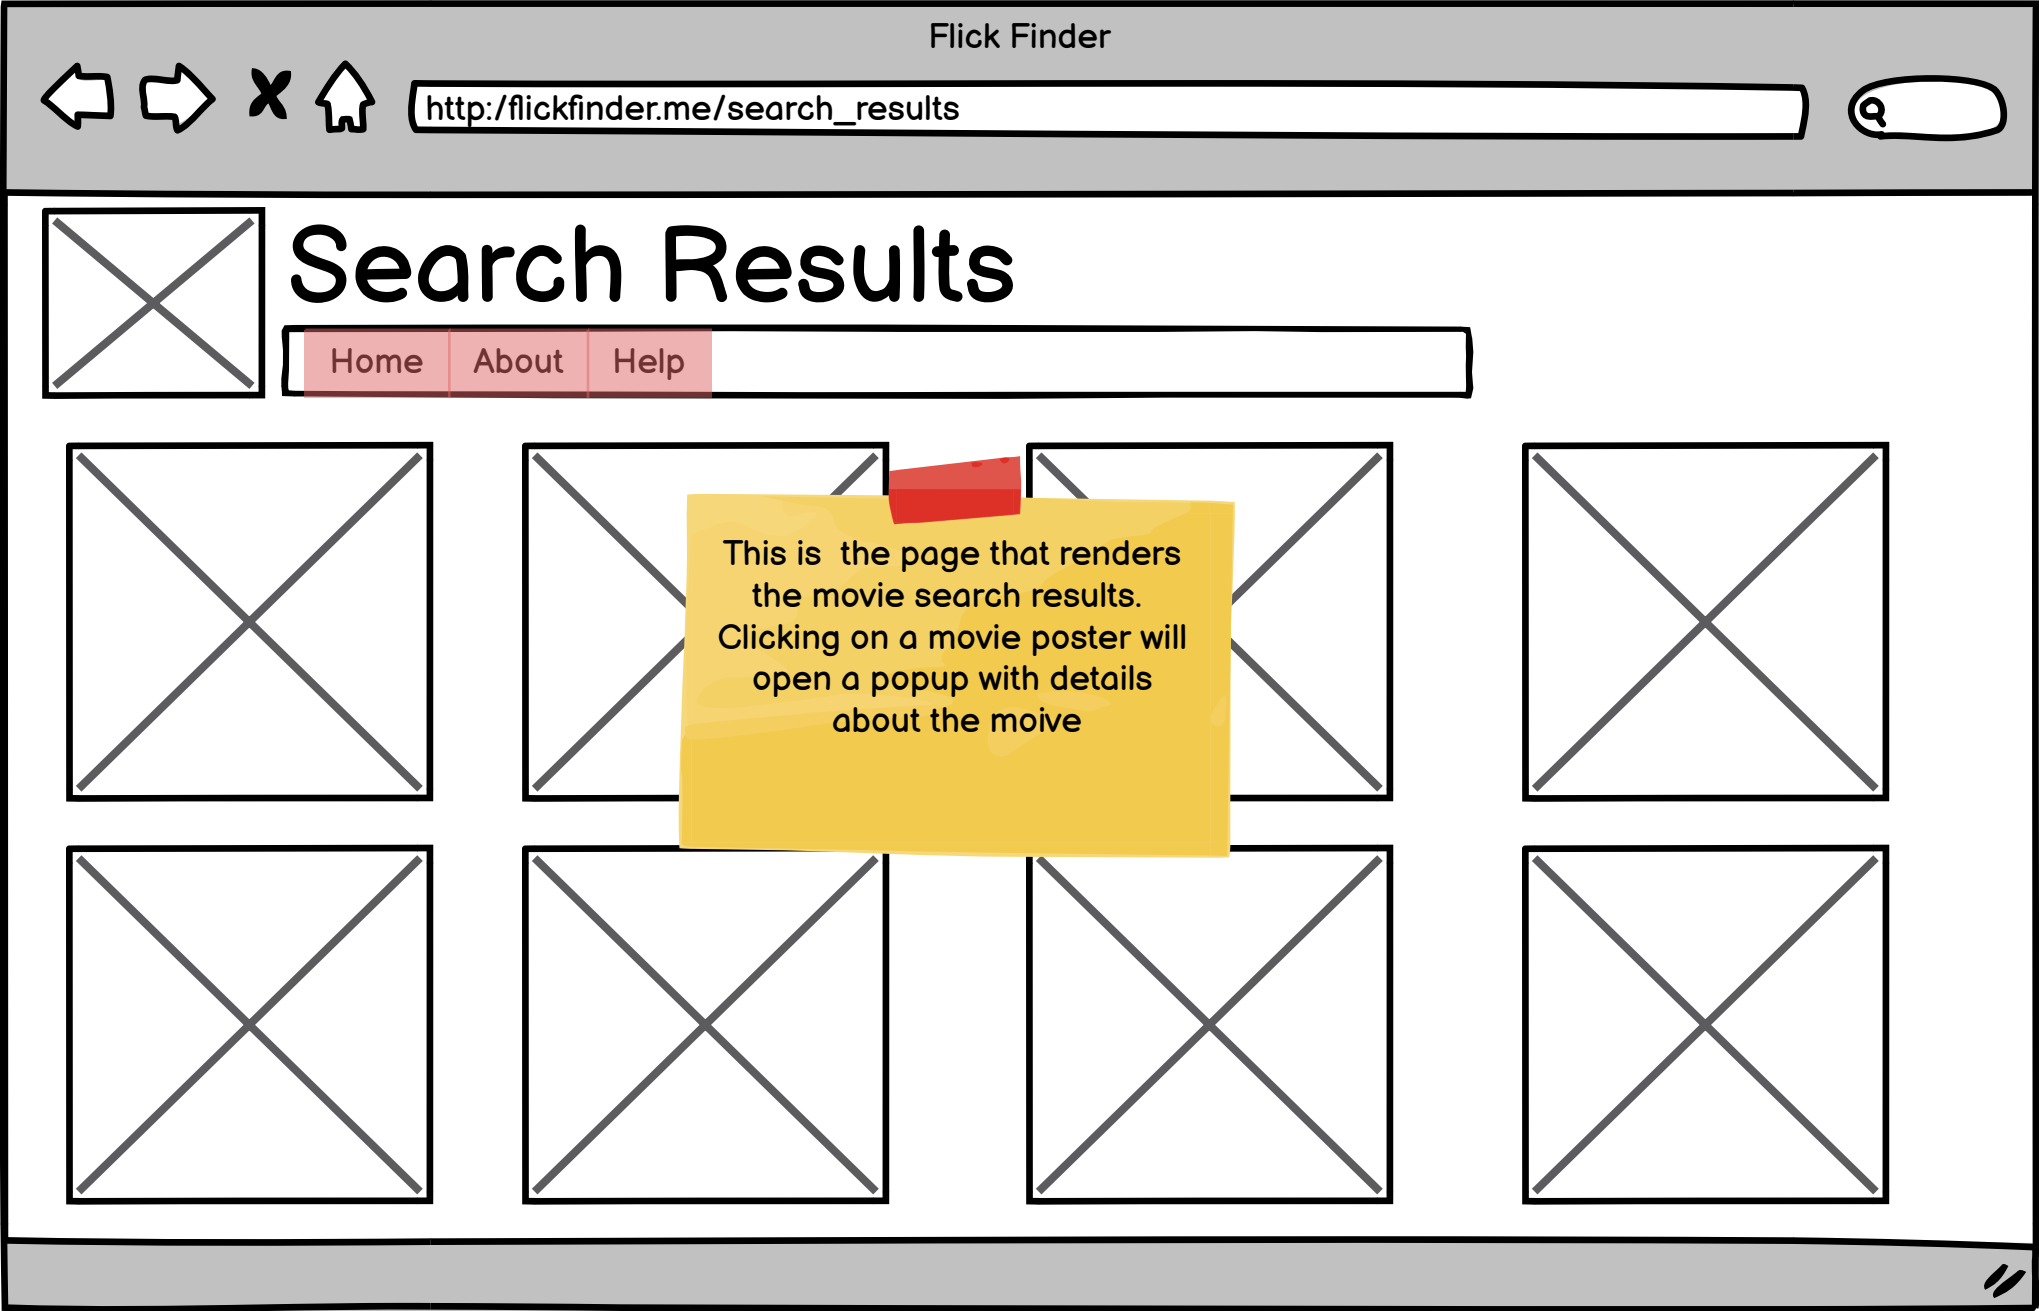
Flick Finder

http:/flickfinder.me/search_results

Search Results

Home About Help

This is the page that renders the movie search results. Clicking on a movie poster will open a popup with details about the moive